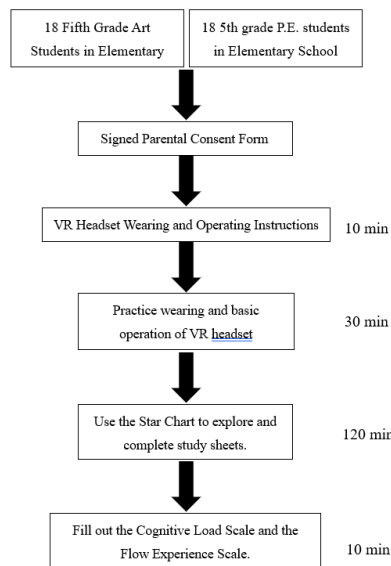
18 Fifth Grade Art Students in Elementary

18 5th grade P.E. students in Elementary School

Signed Parental Consent Form

VR Headset Wearing and Operating Instructions

10 min

Practice wearing and basic operation of VR headset

30 min

Use the Star Chart to explore and complete study sheets.

120 min

Fill out the Cognitive Load Scale and the Flow Experience Scale.

10 min